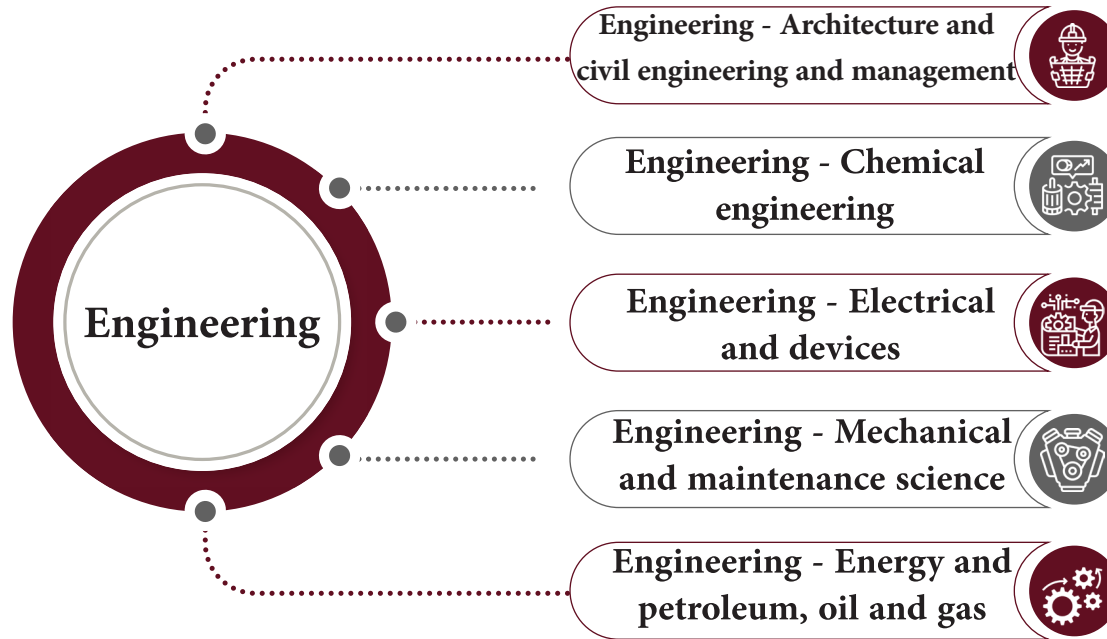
Engineering

Engineering - Architecture and civil engineering and management

Engineering - Chemical engineering

Engineering - Electrical and devices

Engineering - Mechanical and maintenance science

Engineering - Energy and petroleum, oil and gas